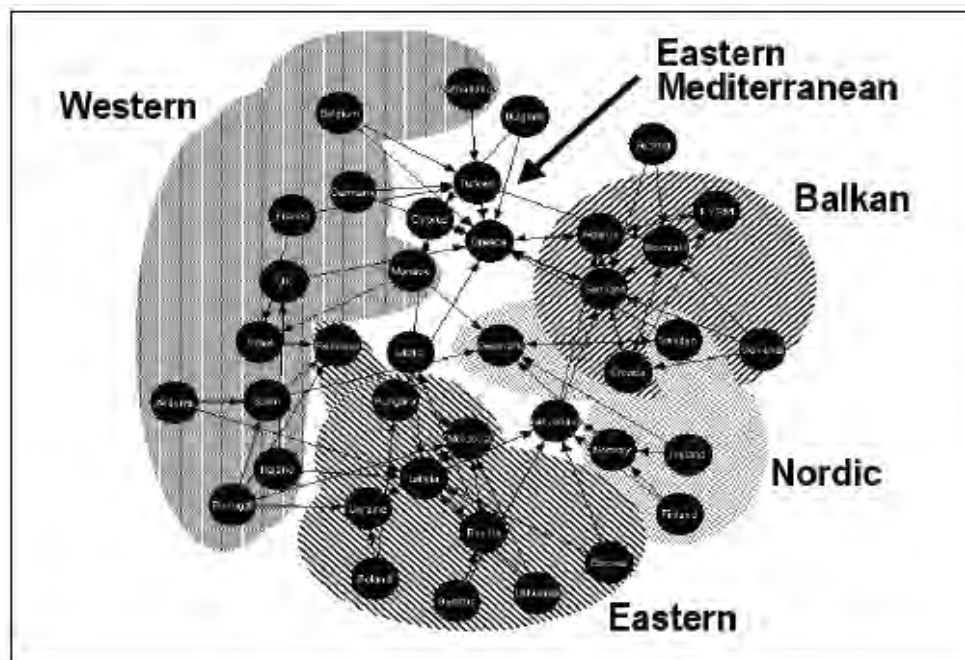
Eastern Mediterranean

Western

Balkan

Nordic

Eastern

Belgium

Turkey

Cyprus

Greece

Germany

Malta

UK

Spain

Portugal

Serbia

Croatia

Sweden

Denmark

Norway

Finland

Iceland

Estonia

Latvia

Russia

Poland

Ukraine

Lithuania

Romania

Moldova

Israel

France

Andorra

Bulgaria

Belarus

Albania

Hungary

Ireland